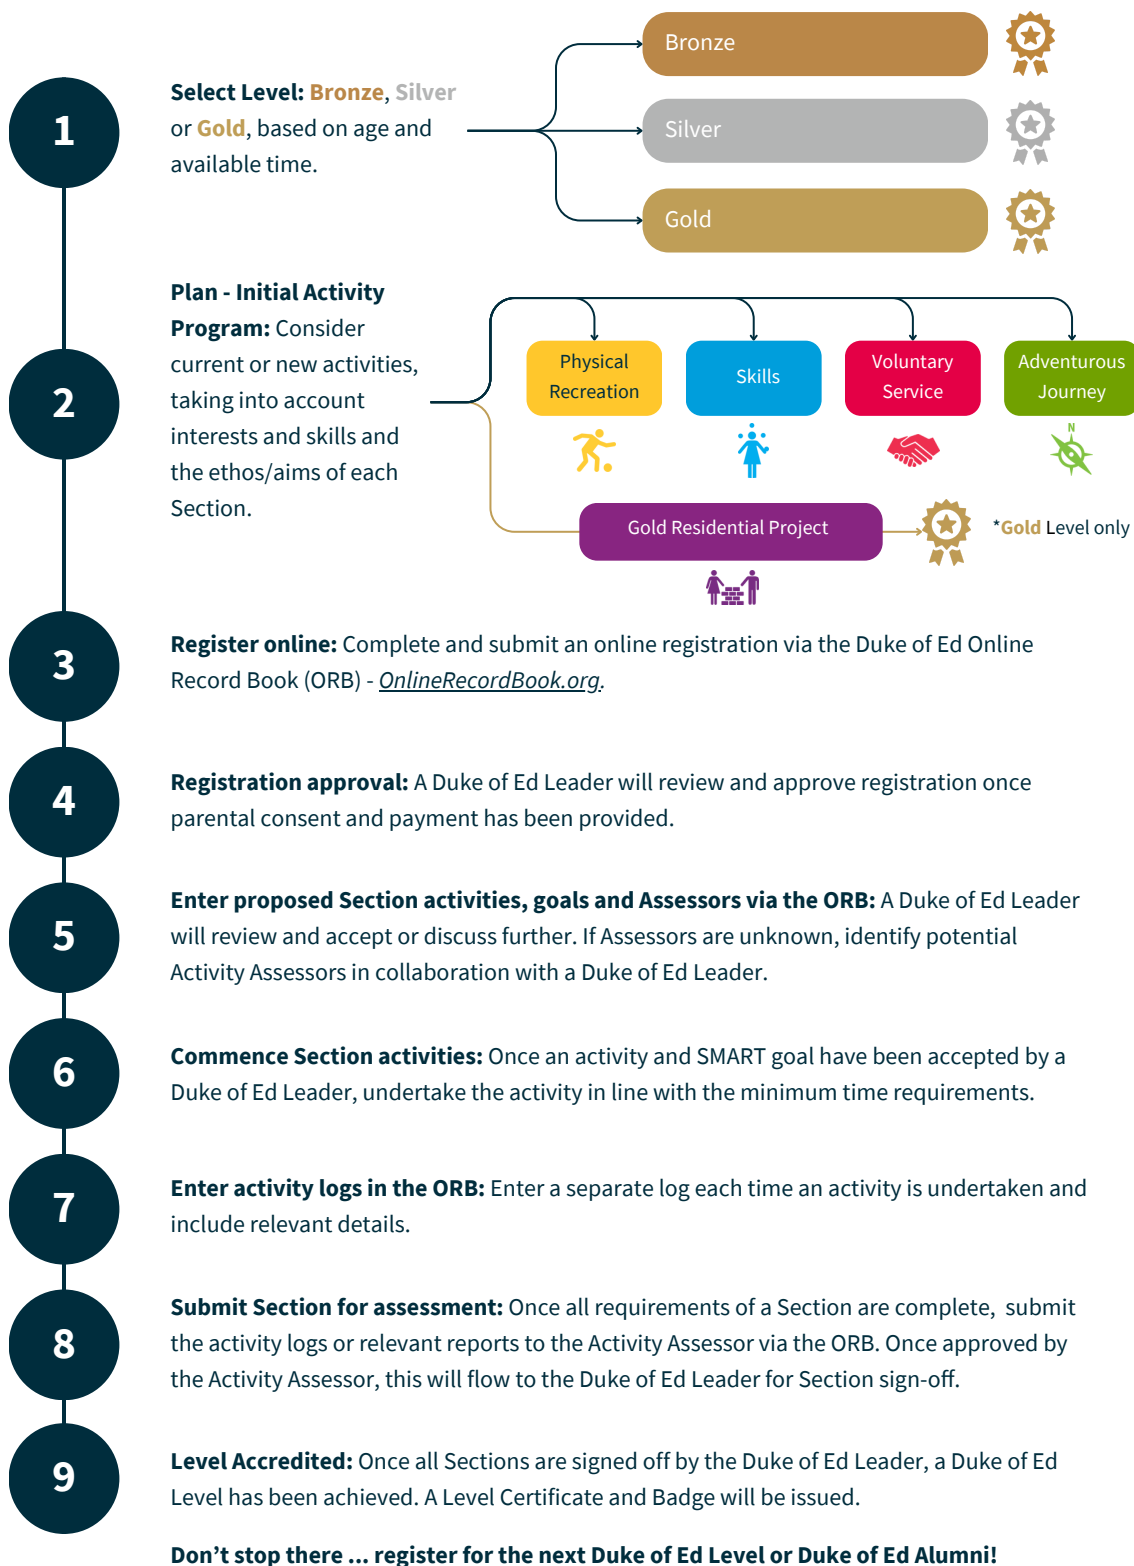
1

**Select Level: Bronze, Silver** or **Gold**, based on age and available time.

Bronze

Silver

Gold

2

**Plan - Initial Activity Program:** Consider current or new activities, taking into account interests and skills and the ethos/aims of each Section.

Physical Recreation

Skills

Voluntary Service

Adventurous Journey

N

Gold Residential Project

\***Gold** Level only

3

**Register online:** Complete and submit an online registration via the Duke of Ed Online Record Book (ORB) - *OnlineRecordBook.org.*

4

**Registration approval:** A Duke of Ed Leader will review and approve registration once parental consent and payment has been provided.

5

**Enter proposed Section activities, goals and Assessors via the ORB:** A Duke of Ed Leader will review and accept or discuss further. If Assessors are unknown, identify potential Activity Assessors in collaboration with a Duke of Ed Leader.

6

**Commence Section activities:** Once an activity and SMART goal have been accepted by a Duke of Ed Leader, undertake the activity in line with the minimum time requirements.

7

**Enter activity logs in the ORB:** Enter a separate log each time an activity is undertaken and include relevant details.

8

**Submit Section for assessment:** Once all requirements of a Section are complete, submit the activity logs or relevant reports to the Activity Assessor via the ORB. Once approved by the Activity Assessor, this will flow to the Duke of Ed Leader for Section sign-off.

9

**Level Accredited:** Once all Sections are signed off by the Duke of Ed Leader, a Duke of Ed Level has been achieved. A Level Certificate and Badge will be issued.

**Don't stop there ... register for the next Duke of Ed Level or Duke of Ed Alumni!**